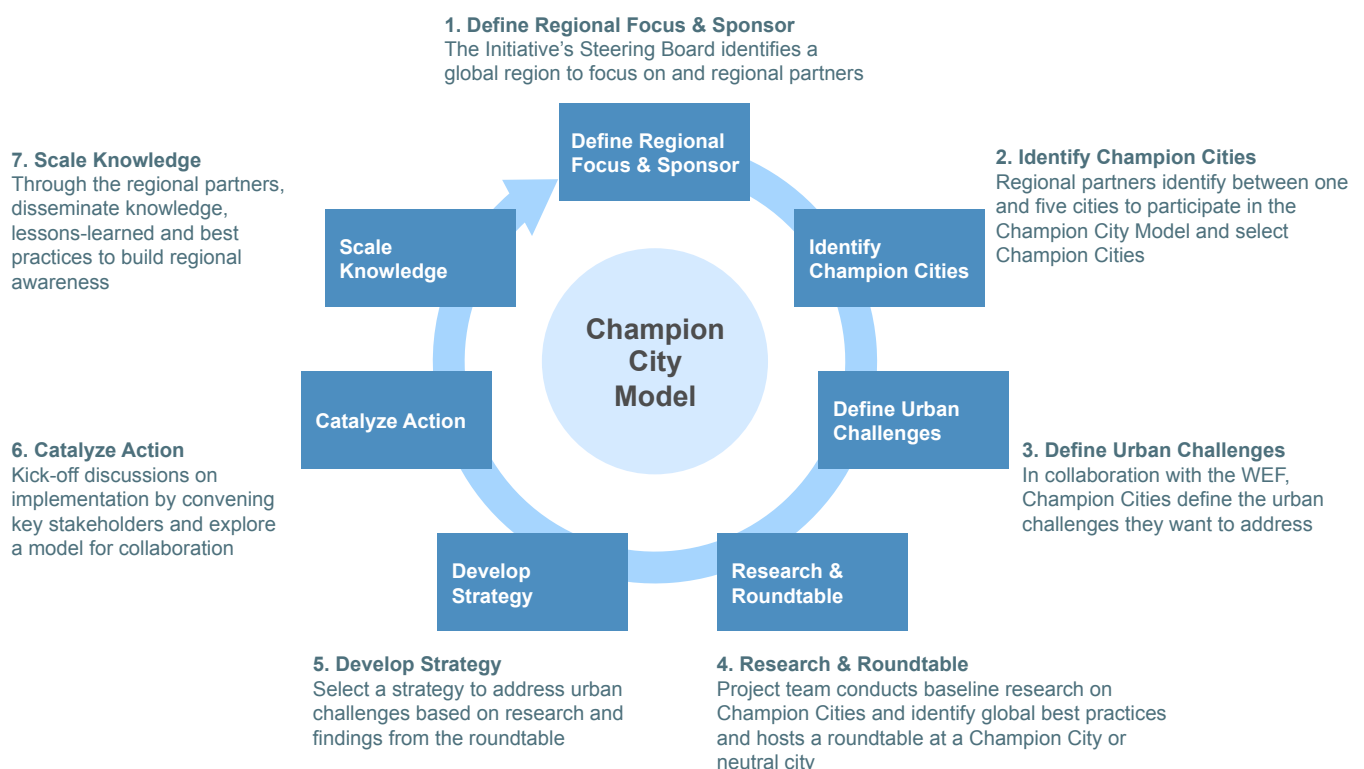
1. Define Regional Focus & Sponsor
The Initiative's Steering Board identifies a global region to focus on and regional partners

Define Regional Focus & Sponsor

7. Scale Knowledge
Through the regional partners, disseminate knowledge, lessons-learned and best practices to build regional awareness

2. Identify Champion Cities
Regional partners identify between one and five cities to participate in the Champion City Model and select Champion Cities

Scale Knowledge

Identify Champion Cities

Champion City Model

Catalyze Action

Define Urban Challenges

6. Catalyze Action
Kick-off discussions on implementation by convening key stakeholders and explore a model for collaboration

3. Define Urban Challenges
In collaboration with the WEF, Champion Cities define the urban challenges they want to address

Develop Strategy

Research & Roundtable

5. Develop Strategy
Select a strategy to address urban challenges based on research and findings from the roundtable

4. Research & Roundtable
Project team conducts baseline research on Champion Cities and identify global best practices and hosts a roundtable at a Champion City or neutral city